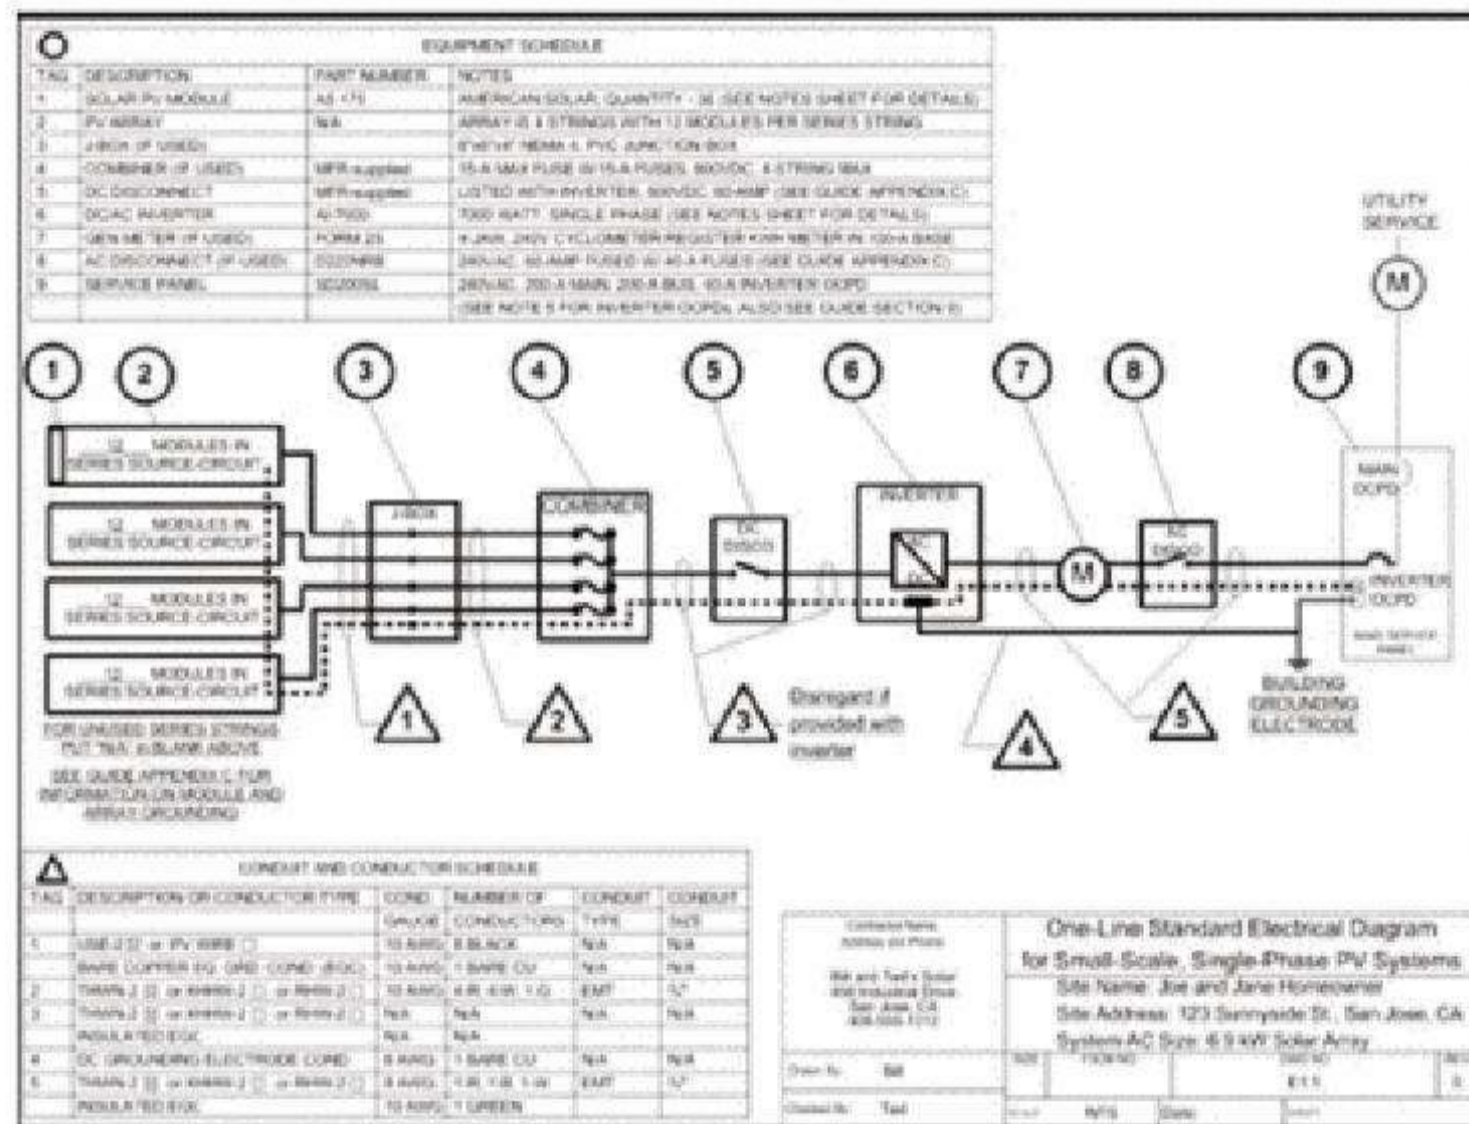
EQUIPMENT SCHEDULE

| TAG | DESCRIPTION | PART NUMBER | NOTES |
|---|---|---|---|
| 1 | SOLAR PV MODULE | AS 170 | AMERICAN SOLAR, QUANTITY - 36 (SEE NOTES SHEET FOR DETAILS) |
| 2 | PV ARRAY | N/A | ARRAY IS 4 STRINGS WITH 12 MODULES PER SERIES STRING |
| 3 | J-BOX (IF USED) | | 6"x6"x4" NEMA 4, PVC JUNCTION BOX |
| 4 | COMBINER (IF USED) | MFR supplied | 15 A MAX FUSE W/ 15 A FUSES, 600VDC, 4 STRING MAX |
| 5 | DC DISCONNECT | MFR supplied | LISTED WITH INVERTER, 600VDC, 60 AMP (SEE GUIDE APPENDIX C) |
| 6 | DC/AC INVERTER | AI 7000 | 7000 WATT, SINGLE PHASE (SEE NOTES SHEET FOR DETAILS) |
| 7 | GEN METER (IF USED) | FORM 2S | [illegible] |
| 8 | AC DISCONNECT (IF USED) | D222NRB | 240VAC, 60 AMP FUSED W/ 40 A FUSES (SEE GUIDE APPENDIX C) |
| 9 | SERVICE PANEL | SD200S | 240VAC, 200 A MAIN, 200 A BUS, 40 A INVERTER OCPD |
| | | | (SEE NOTE 5 FOR INVERTER OCPDs, ALSO SEE GUIDE SECTION 9) |

UTILITY SERVICE

M

1 2 3 4 5 6 7 8 9

12 MODULES IN SERIES SOURCE CIRCUIT

12 MODULES IN SERIES SOURCE CIRCUIT

12 MODULES IN SERIES SOURCE CIRCUIT

12 MODULES IN SERIES SOURCE CIRCUIT

J-BOX

COMBINER

DC DISCO

INVERTER

AC DC

M

AC DISCO

MAIN OCPD

INVERTER OCPD

MAIN SERVICE PANEL

BUILDING GROUNDING ELECTRODE

1 2 3 4 5

Disregard if provided with inverter

FOR UNUSED SERIES STRINGS PUT "N/A" in BLANK ABOVE

SEE GUIDE APPENDIX C FOR INFORMATION ON MODULE AND ARRAY GROUNDING

CONDUIT AND CONDUCTOR SCHEDULE

| TAG | DESCRIPTION OR CONDUCTOR TYPE | COND. GAUGE | NUMBER OF CONDUCTORS | CONDUIT TYPE | CONDUIT SIZE |
|---|---|---|---|---|---|
| 1 | USE-2 ☐ or PV WIRE ☐ | 10 AWG | 8 BLACK | N/A | N/A |
| | BARE COPPER EQ. GRD. COND. (EGC) | 10 AWG | 1 BARE CU | N/A | N/A |
| 2 | THWN-2 ☒ or XHHW-2 ☐ or RHW-2 ☐ | 10 AWG | 4 R, 4 W, 1 G | EMT | ½" |
| 3 | THWN-2 ☐ or XHHW-2 ☐ or RHW-2 ☐ | N/A | N/A | N/A | N/A |
| | INSULATED EGC | N/A | N/A | | |
| 4 | DC GROUNDING ELECTRODE COND. | 8 AWG | 1 BARE CU | N/A | N/A |
| 5 | THWN-2 ☒ or XHHW-2 ☐ or RHW-2 ☐ | 8 AWG | 1 R, 1 B, 1 W | EMT | ½" |
| | INSULATED EGC | 10 AWG | 1 GREEN | | |

Contractor Name, Address and Phone:

Bill and Ted's Solar
456 Industrial Drive
San Jose, CA
408-555-1212

One-Line Standard Electrical Diagram for Small-Scale, Single-Phase PV Systems

Site Name: Joe and Jane Homeowner

Site Address: 123 Sunnyside St., San Jose, CA

System AC Size: 6.5 kW Solar Array

Drawn By: Bill

Checked By: Ted

SIZE | FSCM NO | DWG NO E1.1 | REV 0

SCALE NTS | Date: | SHEET